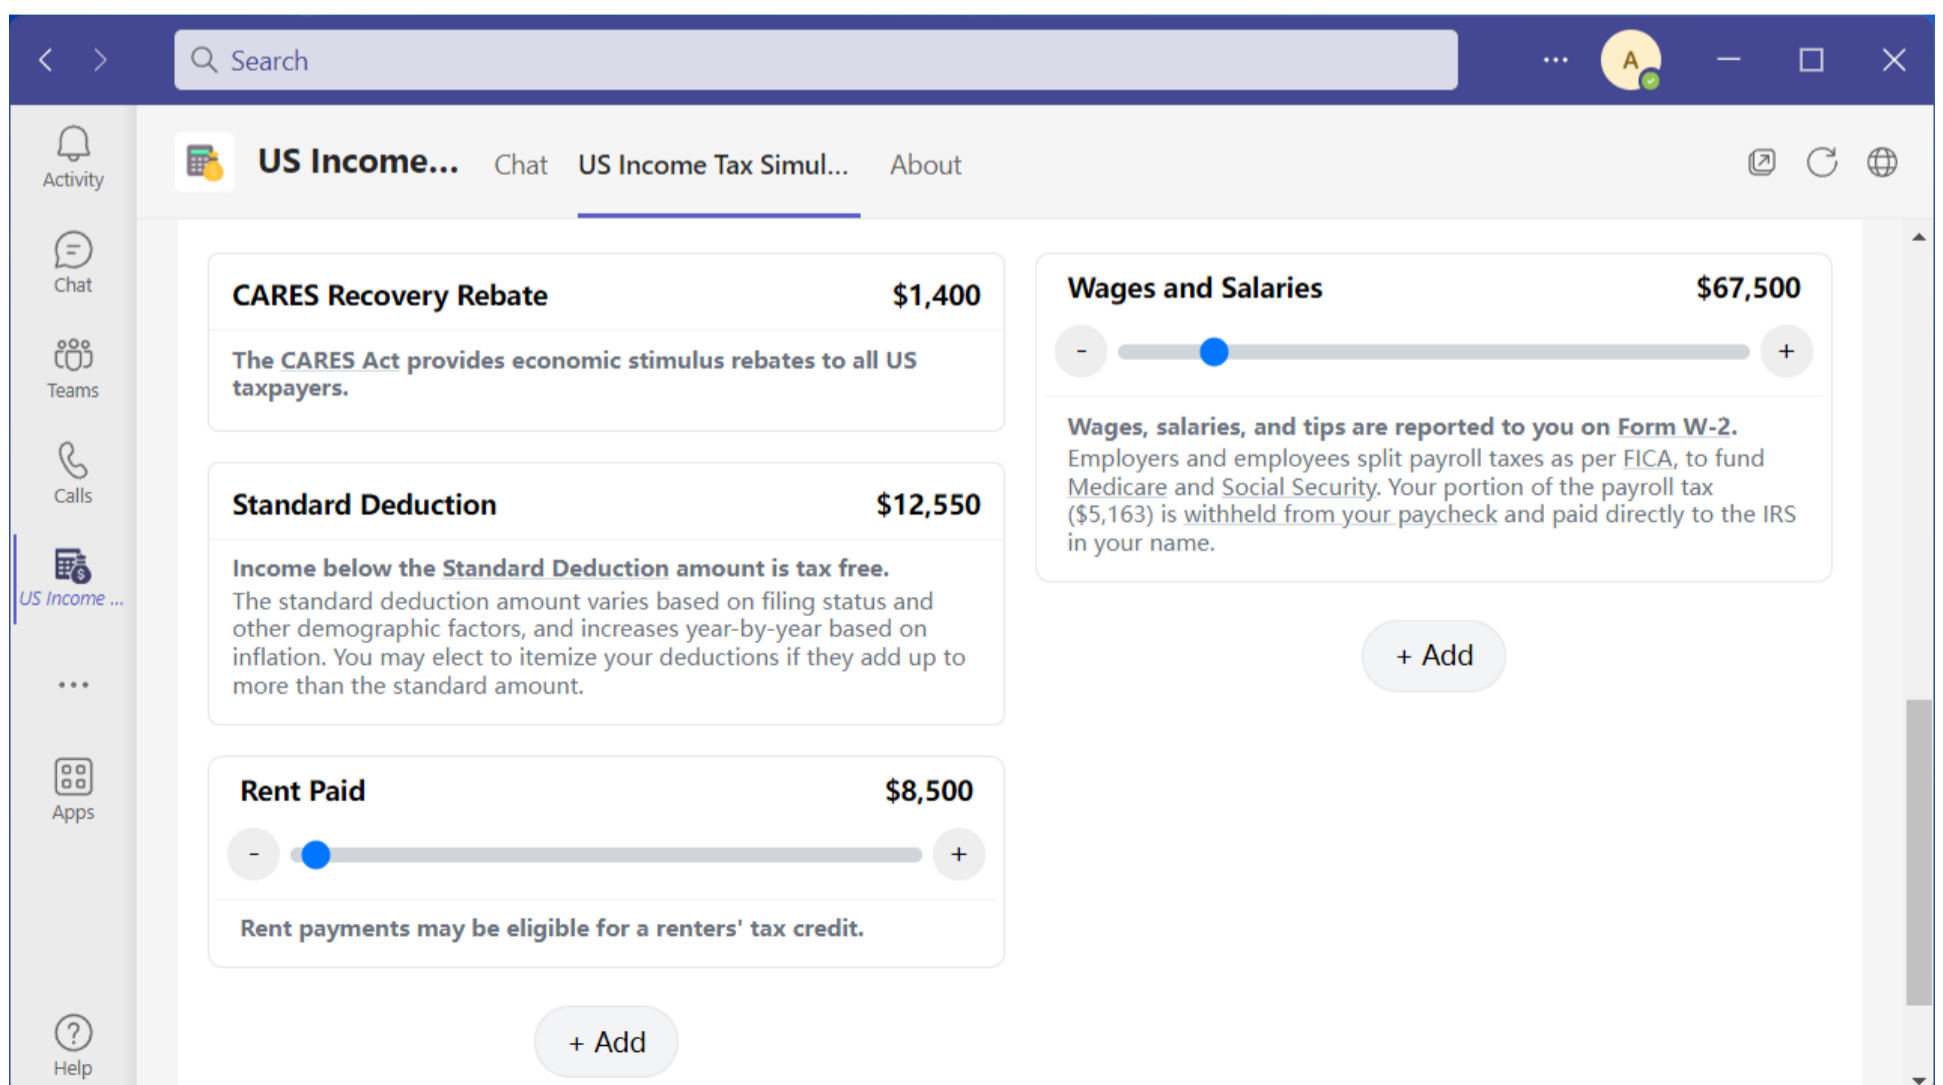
Search

...

A

Activity

Chat

Teams

Calls

US Income ...

...

Apps

Help

US Income...

Chat

US Income Tax Simul...

About

CARES Recovery Rebate $1,400

The CARES Act provides economic stimulus rebates to all US taxpayers.

Standard Deduction $12,550

Income below the Standard Deduction amount is tax free.
The standard deduction amount varies based on filing status and other demographic factors, and increases year-by-year based on inflation. You may elect to itemize your deductions if they add up to more than the standard amount.

Rent Paid $8,500

-

+

Rent payments may be eligible for a renters' tax credit.

+ Add

Wages and Salaries $67,500

-

+

Wages, salaries, and tips are reported to you on Form W-2.
Employers and employees split payroll taxes as per FICA, to fund Medicare and Social Security. Your portion of the payroll tax ($5,163) is withheld from your paycheck and paid directly to the IRS in your name.

+ Add